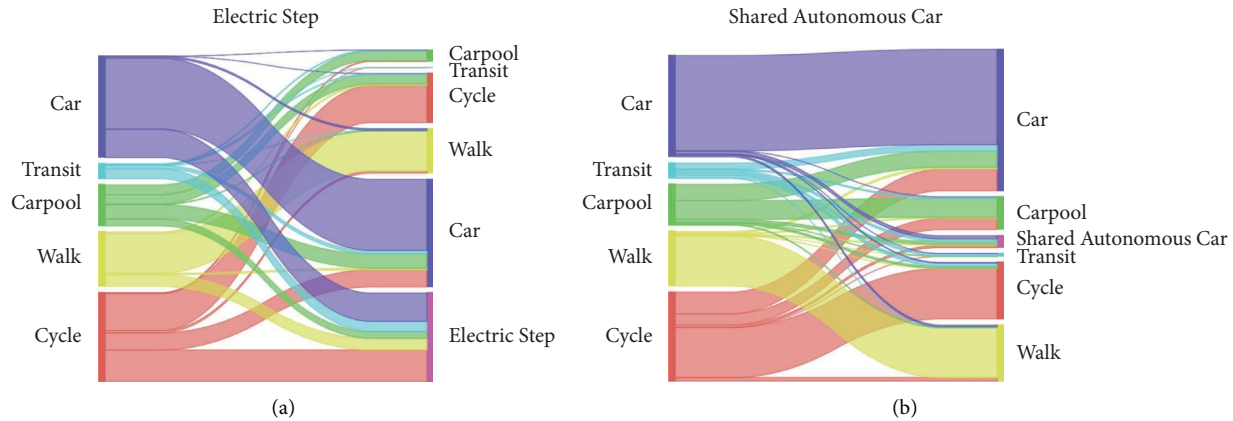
Electric Step

Car
Transit
Carpool
Walk
Cycle

Carpool
Transit
Cycle
Walk
Car
Electric Step

(a)

Shared Autonomous Car

Car
Transit
Carpool
Walk
Cycle

Car
Carpool
Shared Autonomous Car
Transit
Cycle
Walk

(b)